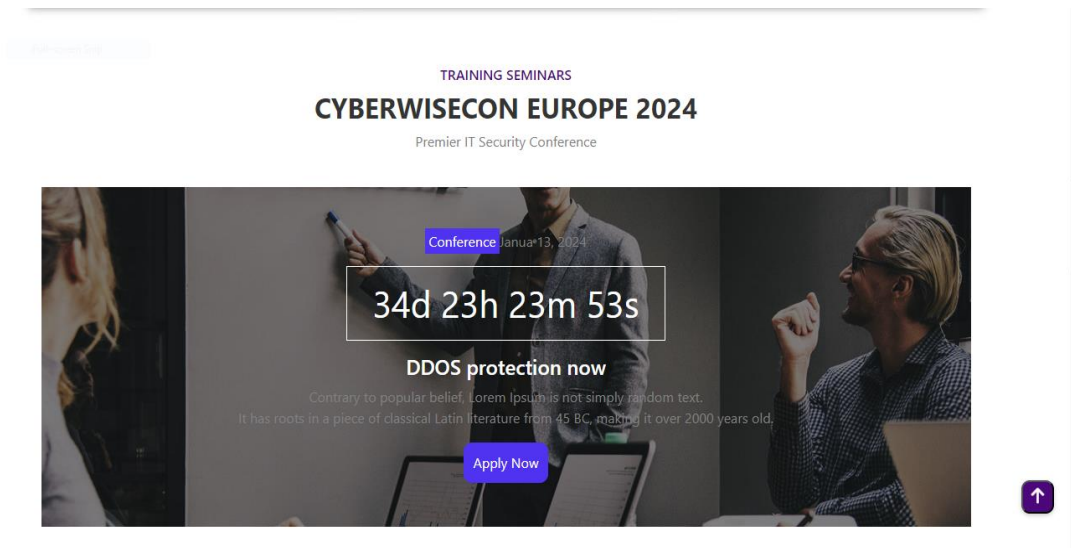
TRAINING SEMINARS

CYBERWISECON EUROPE 2024

Premier IT Security Conference

Conference Janua 13, 2024

34d 23h 23m 53s

DDOS protection now

Contrary to popular belief, Lorem Ipsum is not simply random text. It has roots in a piece of classical Latin literature from 45 BC, making it over 2000 years old.

Apply Now